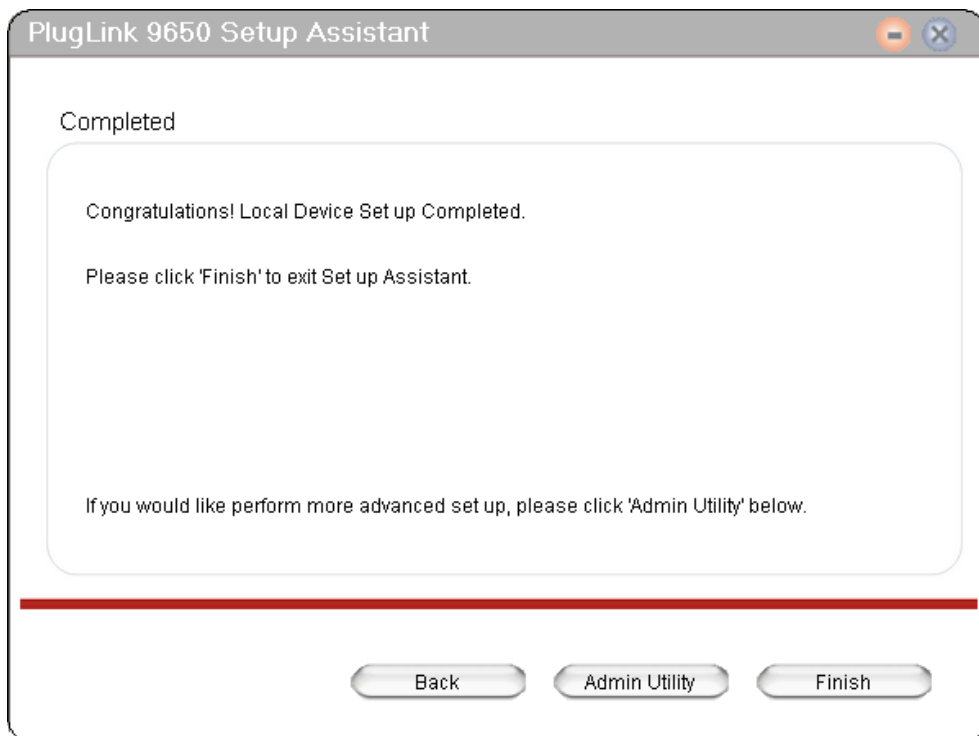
PlugLink 9650 Setup Assistant

Completed

Congratulations! Local Device Set up Completed.

Please click 'Finish' to exit Set up Assistant.

If you would like perform more advanced set up, please click 'Admin Utility' below.

Back

Admin Utility

Finish